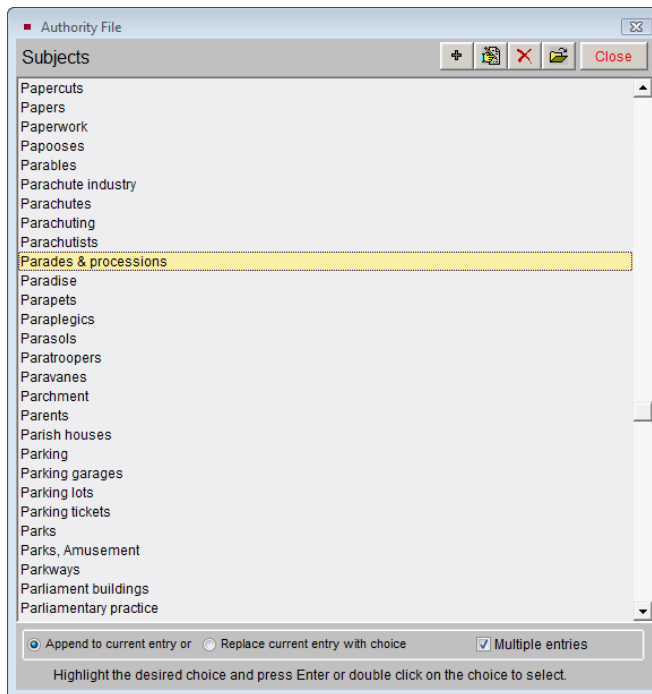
Authority File

Subjects

Close

Papercuts
Papers
Paperwork
Papooses
Parables
Parachute industry
Parachutes
Parachuting
Parachutists
Parades & processions
Paradise
Parapets
Paraplegics
Parasols
Paratroopers
Paravanes
Parchment
Parents
Parish houses
Parking
Parking garages
Parking lots
Parking tickets
Parks
Parks, Amusement
Parkways
Parliament buildings
Parliamentary practice

Append to current entry or
Replace current entry with choice
Multiple entries

Highlight the desired choice and press Enter or double click on the choice to select.